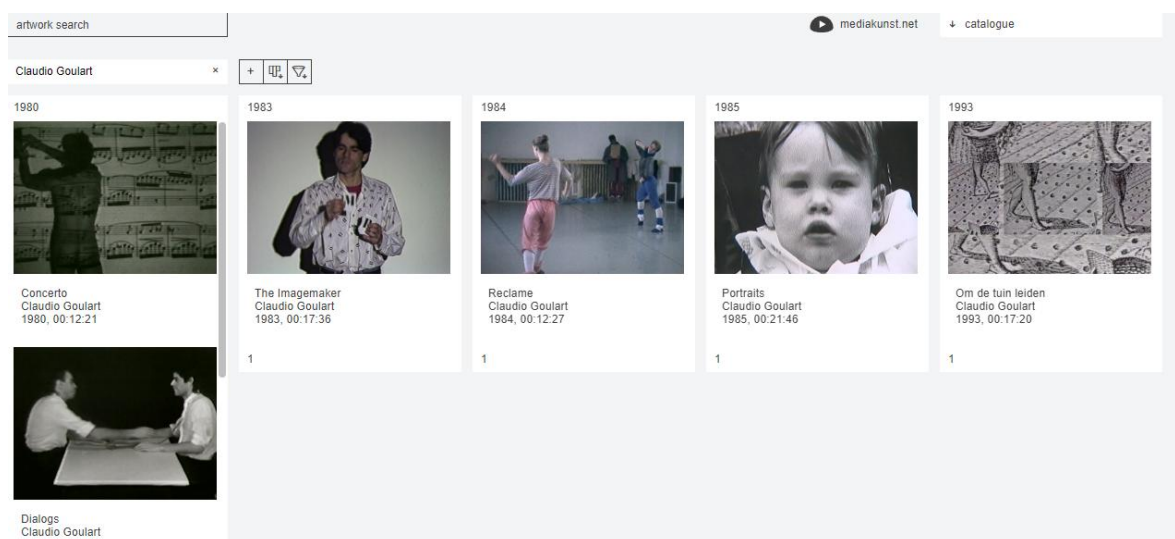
artwork search

mediakunst.net

↓ catalogue

Claudio Goulart ×

+

1980

Concerto
Claudio Goulart
1980, 00:12:21

Dialogs
Claudio Goulart

1983

The Imagemaker
Claudio Goulart
1983, 00:17:36

1

1984

Reclame
Claudio Goulart
1984, 00:12:27

1

1985

Portraits
Claudio Goulart
1985, 00:21:46

1

1993

Om de tuin leiden
Claudio Goulart
1993, 00:17:20

1